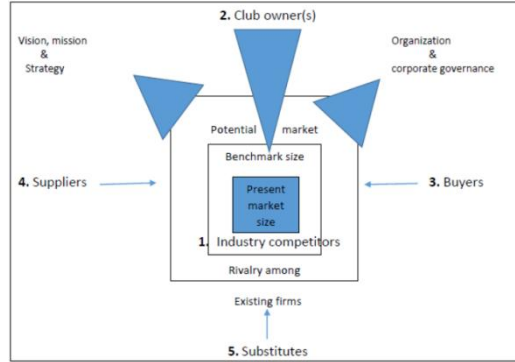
2. Club owner(s)

Vision, mission
&
Strategy

Organization
&
corporate governance

Potential market

Benchmark size

Present market size

1. Industry competitors

4. Suppliers

3. Buyers

Rivalry among

Existing firms

5. Substitutes